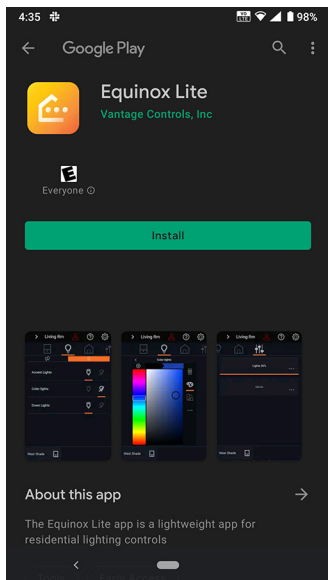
4:35

98%

Google Play

Equinox Lite

Vantage Controls, Inc

E

Everyone

Install

Living Rm

Accent Lights

Color lights

Green Lights

Main Shade

Living Rm

Color lights

Main Shade

Living Rm

Lights (All)

Macro

Main Shade

About this app

The Equinox Lite app is a lightweight app for residential lighting controls